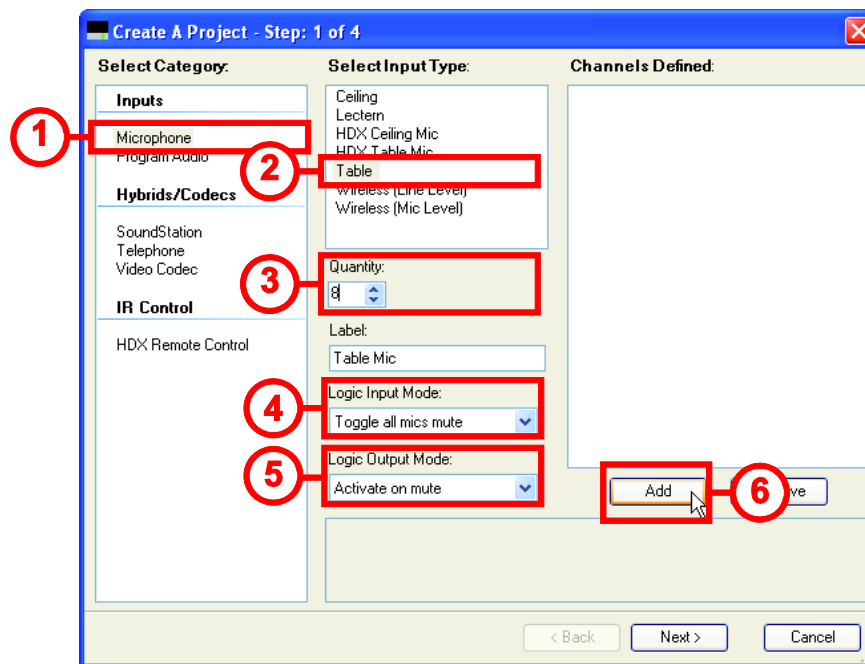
Create A Project - Step: 1 of 4

Select Category:

Inputs

1

Microphone
Program Audio

Hybrids/Codecs

SoundStation
Telephone
Video Codec

IR Control

HDX Remote Control

Select Input Type:

Ceiling
Lectern
HDX Ceiling Mic
HDX Table Mic

2

Table
Wireless (Line Level)
Wireless (Mic Level)

3

Quantity:
8

Label:
Table Mic

4

Logic Input Mode:
Toggle all mics mute

5

Logic Output Mode:
Activate on mute

Channels Defined:

Add

6

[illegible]ve

< Back
Next >
Cancel